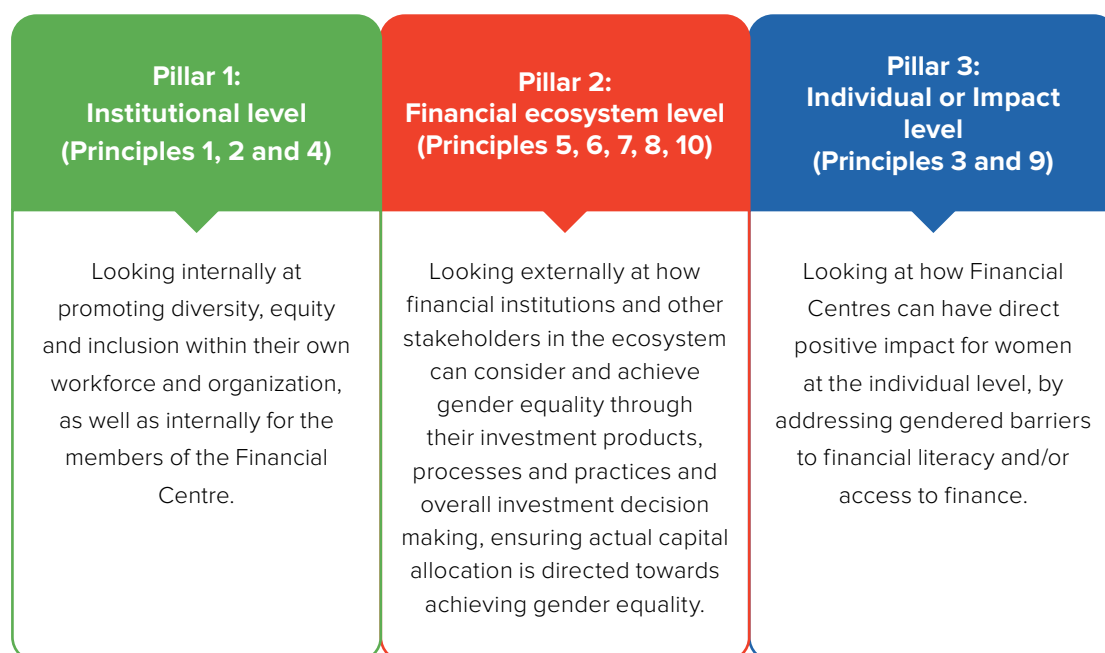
Pillar 1:
Institutional level
(Principles 1, 2 and 4)

Looking internally at promoting diversity, equity and inclusion within their own workforce and organization, as well as internally for the members of the Financial Centre.

Pillar 2:
Financial ecosystem level
(Principles 5, 6, 7, 8, 10)

Looking externally at how financial institutions and other stakeholders in the ecosystem can consider and achieve gender equality through their investment products, processes and practices and overall investment decision making, ensuring actual capital allocation is directed towards achieving gender equality.

Pillar 3:
Individual or Impact level
(Principles 3 and 9)

Looking at how Financial Centres can have direct positive impact for women at the individual level, by addressing gendered barriers to financial literacy and/or access to finance.